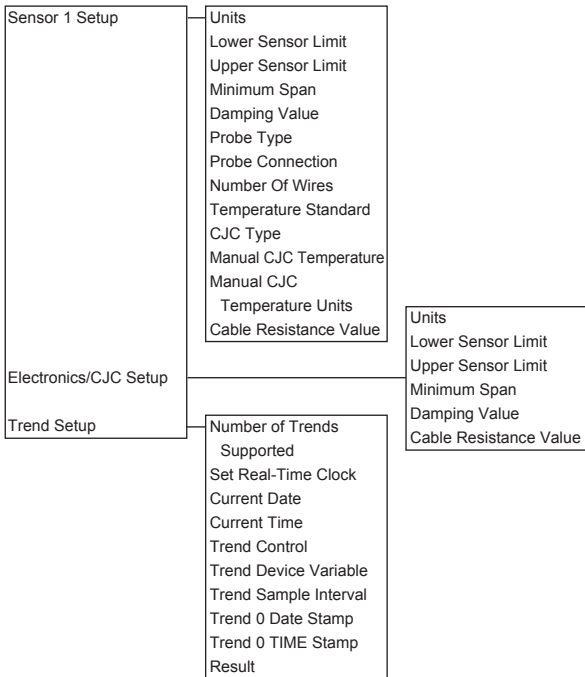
Sensor 1 Setup

Units
Lower Sensor Limit
Upper Sensor Limit
Minimum Span
Damping Value
Probe Type
Probe Connection
Number Of Wires
Temperature Standard
CJC Type
Manual CJC Temperature
Manual CJC Temperature Units
Cable Resistance Value

Electronics/CJC Setup

Units
Lower Sensor Limit
Upper Sensor Limit
Minimum Span
Damping Value
Cable Resistance Value

Trend Setup

Number of Trends Supported
Set Real-Time Clock
Current Date
Current Time
Trend Control
Trend Device Variable
Trend Sample Interval
Trend 0 Date Stamp
Trend 0 TIME Stamp
Result